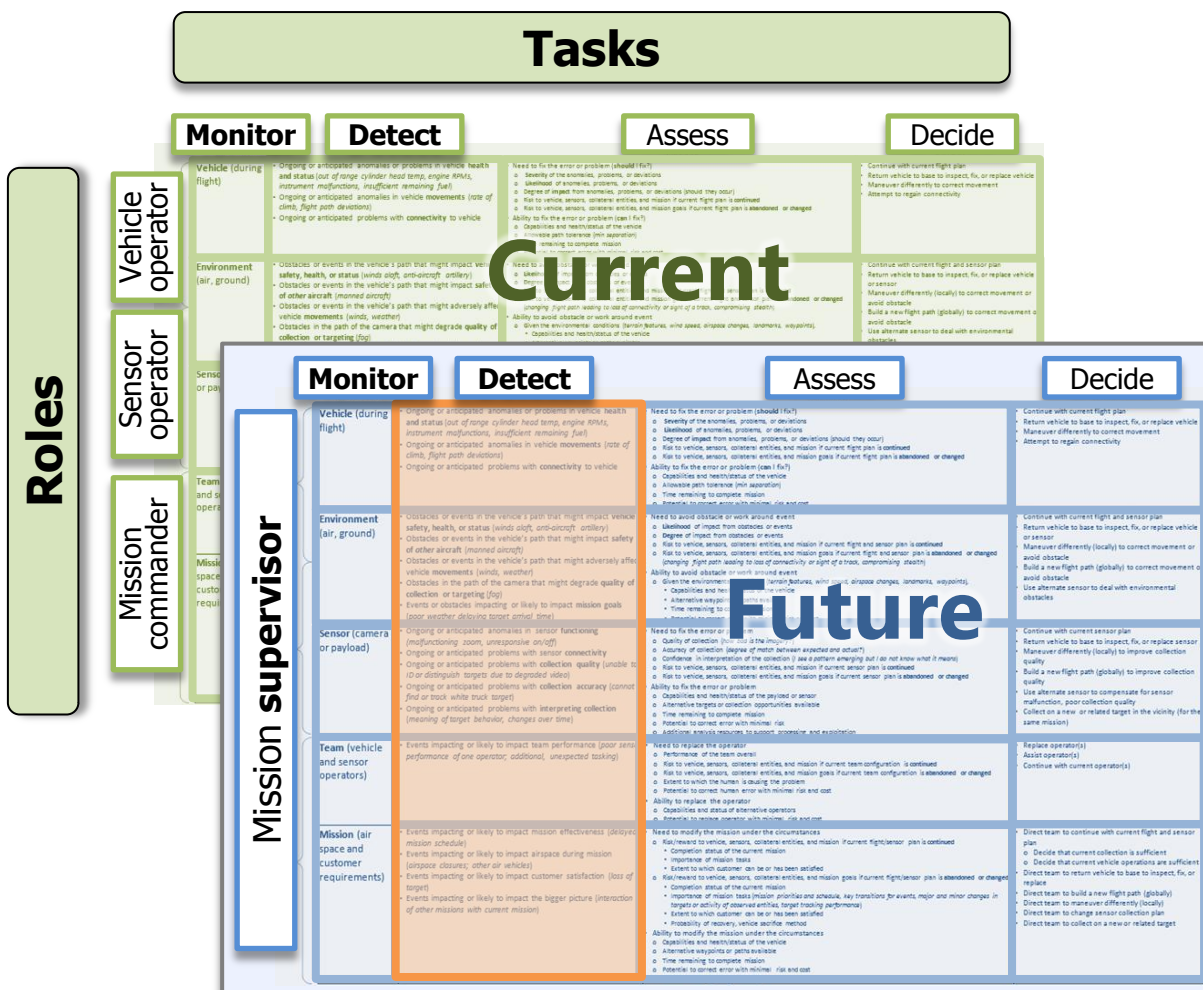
Tasks

Monitor Detect Assess Decide

Roles

Vehicle operator

Sensor operator

Mission commander

Current

Vehicle (during flight)

Ongoing or anticipated anomalies or problems in vehicle health and status (out of range cylinder head temp, engine RPMs, instrument malfunctions, insufficient remaining fuel)
Ongoing or anticipated anomalies in vehicle movements (rate of climb, flight path deviations)
Ongoing or anticipated problems with connectivity to vehicle

Environment (air, ground)

Monitor Detect Assess Decide

Mission supervisor

Future

Vehicle (during flight)

Ongoing or anticipated anomalies or problems in vehicle health and status (out of range cylinder head temp, engine RPMs, instrument malfunctions, insufficient remaining fuel)
Ongoing or anticipated anomalies in vehicle movements (rate of climb, flight path deviations)
Ongoing or anticipated problems with connectivity to vehicle

Need to fix the error or problem (should I fix?)
Severity of the anomalies, problems, or deviations
Likelihood of anomalies, problems, or deviations
Degree of impact from anomalies, problems, or deviations (should they occur)
Risk to vehicle, sensors, collateral entities, and mission if current flight plan is continued
Risk to vehicle, sensors, collateral entities, and mission goals if current flight plan is abandoned or changed
Ability to fix the error or problem (can I fix?)
Capabilities and health/status of the vehicle
Allowable path tolerance (min separation)
Time remaining to complete mission
Potential to correct error with minimal risk and cost

Continue with current flight plan
Return vehicle to base to inspect, fix, or replace vehicle
Maneuver differently to correct movement
Attempt to regain connectivity

Environment (air, ground)

Obstacles or events in the vehicle's path that might impact vehicle safety, health, or status (winds aloft, anti-aircraft artillery)
Obstacles or events in the vehicle's path that might impact safety of other aircraft (manned aircraft)
Obstacles or events in the vehicle's path that might adversely affect vehicle movements (winds, weather)
Obstacles in the path of the camera that might degrade quality of collection or targeting (fog)
Events or obstacles impacting or likely to impact mission goals (poor weather delaying target arrival time)

Need to avoid obstacle or work around event
Likelihood of impact from obstacles or events
Degree of impact from obstacles or events
Risk to vehicle, sensors, collateral entities, and mission if current flight and sensor plan is continued
Risk to vehicle, sensors, collateral entities, and mission goals if current flight and sensor plan is abandoned or changed (changing flight path leading to loss of connectivity or sight of a track, compromising stealth)
Ability to avoid obstacle or work around event
Given the environmental conditions (terrain features, wind speed, airspace changes, landmarks, waypoints),
Capabilities and health/status of the vehicle
Alternative waypoints
Time remaining to complete mission

Continue with current flight and sensor plan
Return vehicle to base to inspect, fix, or replace vehicle or sensor
Maneuver differently (locally) to correct movement or avoid obstacle
Build a new flight path (globally) to correct movement or avoid obstacle
Use alternate sensor to deal with environmental obstacles

Sensor (camera or payload)

Ongoing or anticipated anomalies in sensor functioning (malfunctioning zoom, unresponsive on/off)
Ongoing or anticipated problems with sensor connectivity
Ongoing or anticipated problems with collection quality (unable to ID or distinguish targets due to degraded video)
Ongoing or anticipated problems with collection accuracy (cannot find or track white truck target)
Ongoing or anticipated problems with interpreting collection (meaning of target behavior, changes over time)

Need to fix the error or problem
Quality of collection (how bad is the imagery)
Accuracy of collection (degree of match between expected and actual?)
Confidence in interpretation of the collection (I see a pattern emerging but I do not know what it means)
Risk to vehicle, sensors, collateral entities, and mission if current sensor plan is continued
Risk to vehicle, sensors, collateral entities, and mission goals if current sensor plan is abandoned or changed
Ability to fix the error or problem
Capabilities and health/status of the payload or sensor
Alternative targets or collection opportunities available
Time remaining to complete mission
Potential to correct error with minimal risk
Additional analysis resources to support processing and exploitation

Continue with current sensor plan
Return vehicle to base to inspect, fix, or replace sensor
Maneuver differently (locally) to improve collection quality
Build a new flight path (globally) to improve collection quality
Use alternate sensor to compensate for sensor malfunction, poor collection quality
Collect on a new or related target in the vicinity (for the same mission)

Team (vehicle and sensor operators)

Events impacting or likely to impact team performance (poor sensor performance of one operator; additional, unexpected tasking)

Need to replace the operator
Performance of the team overall
Risk to vehicle, sensors, collateral entities, and mission if current team configuration is continued
Risk to vehicle, sensors, collateral entities, and mission goals if current team configuration is abandoned or changed
Extent to which the human is causing the problem
Potential to correct human error with minimal risk and cost
Ability to replace the operator
Capabilities and status of alternative operators
Potential to replace operator with minimal risk and cost

Replace operator(s)
Assist operator(s)
Continue with current operator(s)

Mission (air space and customer requirements)

Events impacting or likely to impact mission effectiveness (delayed mission schedule)
Events impacting or likely to impact airspace during mission (airspace closures; other air vehicles)
Events impacting or likely to impact customer satisfaction (loss of target)
Events impacting or likely to impact the bigger picture (interaction of other missions with current mission)

Need to modify the mission under the circumstances
Risk/reward to vehicle, sensors, collateral entities, and mission if current flight/sensor plan is continued
Completion status of the current mission
Importance of mission tasks
Extent to which customer can be or has been satisfied
Risk/reward to vehicle, sensors, collateral entities, and mission goals if current flight/sensor plan is abandoned or changed
Completion status of the current mission
Importance of mission tasks (mission priorities and schedule, key transitions for events, major and minor changes in targets or activity of observed entities, target tracking performance)
Extent to which customer can be or has been satisfied
Probability of recovery, vehicle sacrifice method
Ability to modify the mission under the circumstances
Capabilities and health/status of the vehicle
Alternative waypoints or paths available
Time remaining to complete mission
Potential to correct error with minimal risk and cost

Direct team to continue with current flight and sensor plan
Decide that current collection is sufficient
Decide that current vehicle operations are sufficient
Direct team to return vehicle to base to inspect, fix, or replace
Direct team to build a new flight path (globally)
Direct team to maneuver differently (locally)
Direct team to change sensor collection plan
Direct team to collect on a new or related target